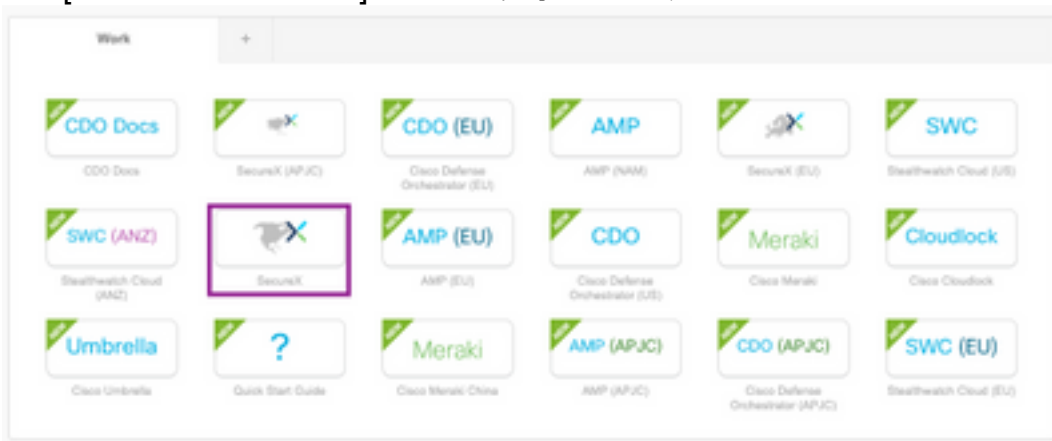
Work

+

CDO Docs
CDO Docs

SecureX (APJC)

CDO (EU)
Cisco Defense Orchestrator (EU)

AMP
AMP (NAM)

SecureX (EU)

SWC
Stealthwatch Cloud (US)

SWC (ANZ)
Stealthwatch Cloud (ANZ)

SecureX

AMP (EU)
AMP (EU)

CDO
Cisco Defense Orchestrator (US)

Meraki
Cisco Meraki

Cloudlock
Cisco Cloudlock

Umbrella
Cisco Umbrella

?
Quick Start Guide

Meraki
Cisco Meraki China

AMP (APJC)
AMP (APJC)

CDO (APJC)
Cisco Defense Orchestrator (APJC)

SWC (EU)
Stealthwatch Cloud (EU)